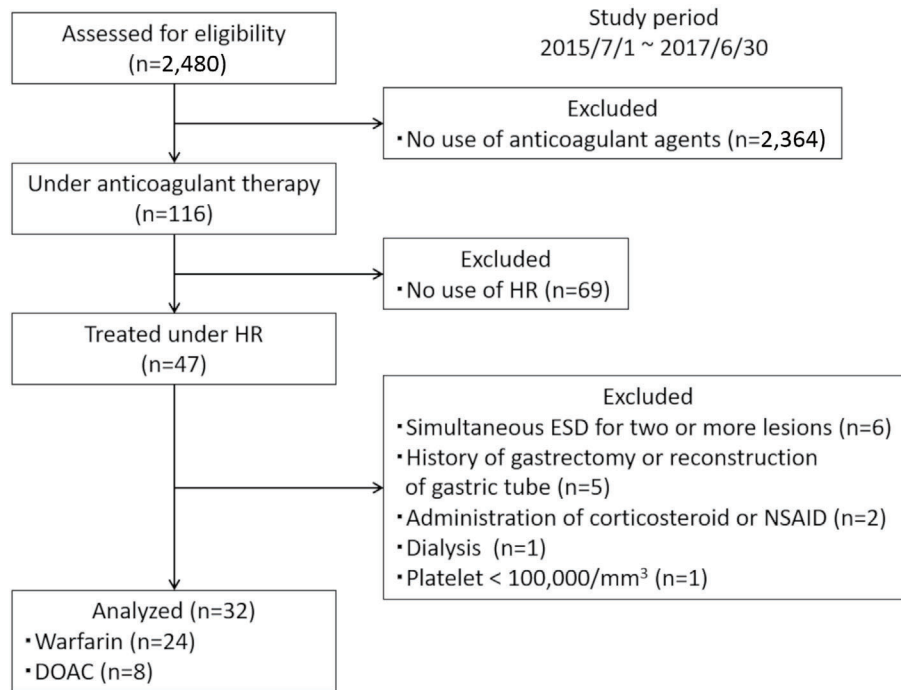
Assessed for eligibility
(n=2,480)

Study period
2015/7/1 ~ 2017/6/30

Excluded
・No use of anticoagulant agents (n=2,364)

Under anticoagulant therapy
(n=116)

Excluded
・No use of HR (n=69)

Treated under HR
(n=47)

Excluded
・Simultaneous ESD for two or more lesions (n=6)
・History of gastrectomy or reconstruction of gastric tube (n=5)
・Administration of corticosteroid or NSAID (n=2)
・Dialysis (n=1)
・Platelet < 100,000/mm$^3$ (n=1)

Analyzed (n=32)
・Warfarin (n=24)
・DOAC (n=8)